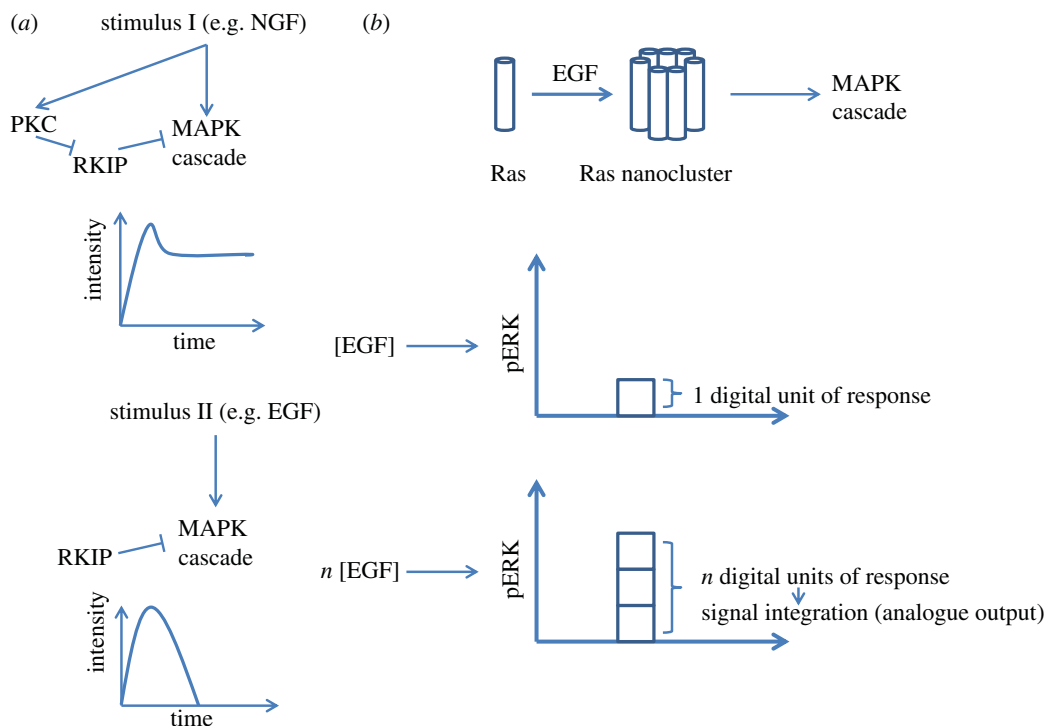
(a)

stimulus I (e.g. NGF)

PKC

RKIP

MAPK cascade

intensity

time

stimulus II (e.g. EGF)

RKIP

MAPK cascade

intensity

time

(b)

EGF

MAPK cascade

Ras

Ras nanocluster

[EGF]

pERK

1 digital unit of response

n [EGF]

pERK

n digital units of response

signal integration (analogue output)